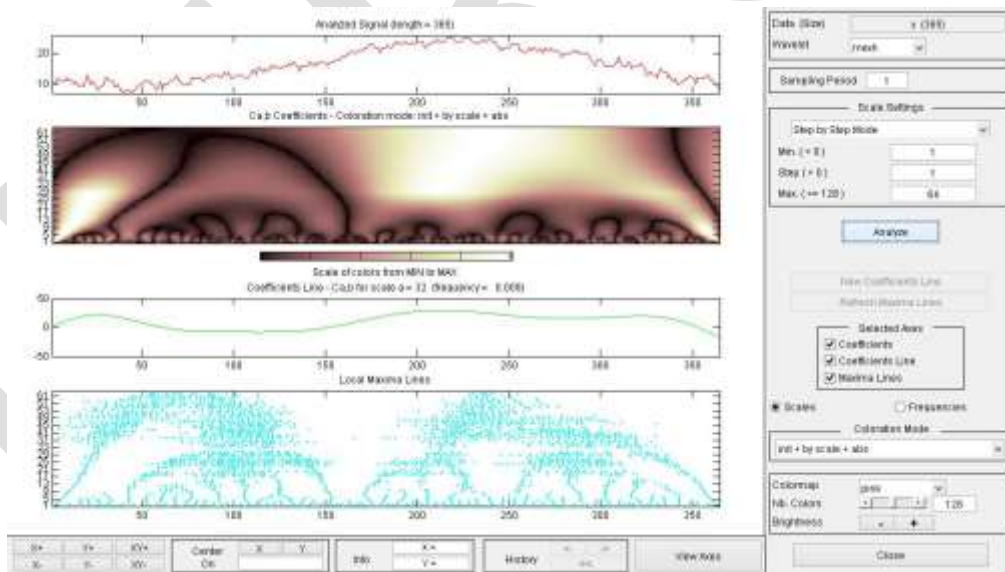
Analyzed Signal (length = 365)

20

10

50 100 150 200 250 300 350

Ca,b Coefficients - Coloration mode : init + by scale + abs

Scale of colors from MIN to MAX

Coefficients Line - Ca,b for scale a = 32 (frequency = 0.025)

50

0

-50

50 100 150 200 250 300 350

Local Maxima Lines

50 100 150 200 250 300 350

Data (Size) x (365)

Wavelet mexh

Sampling Period 1

Scale Settings

Step by Step Mode

Min ( > 0 ) 1

Step ( > 0 ) 1

Max ( <= 128 ) 64

Analyze

New Coefficients Line

Refresh Maxima Lines

Selected Axes

Coefficients

Coefficients Line

Maxima Lines

Scales

Frequencies

Coloration Mode

init + by scale + abs

Colormap pink

Nb. Colors 128

Brightness - +

Close

X+ Y+ XY+

X- Y- XY-

Center X Y

On

Info X =

Y =

History <<

View Axes